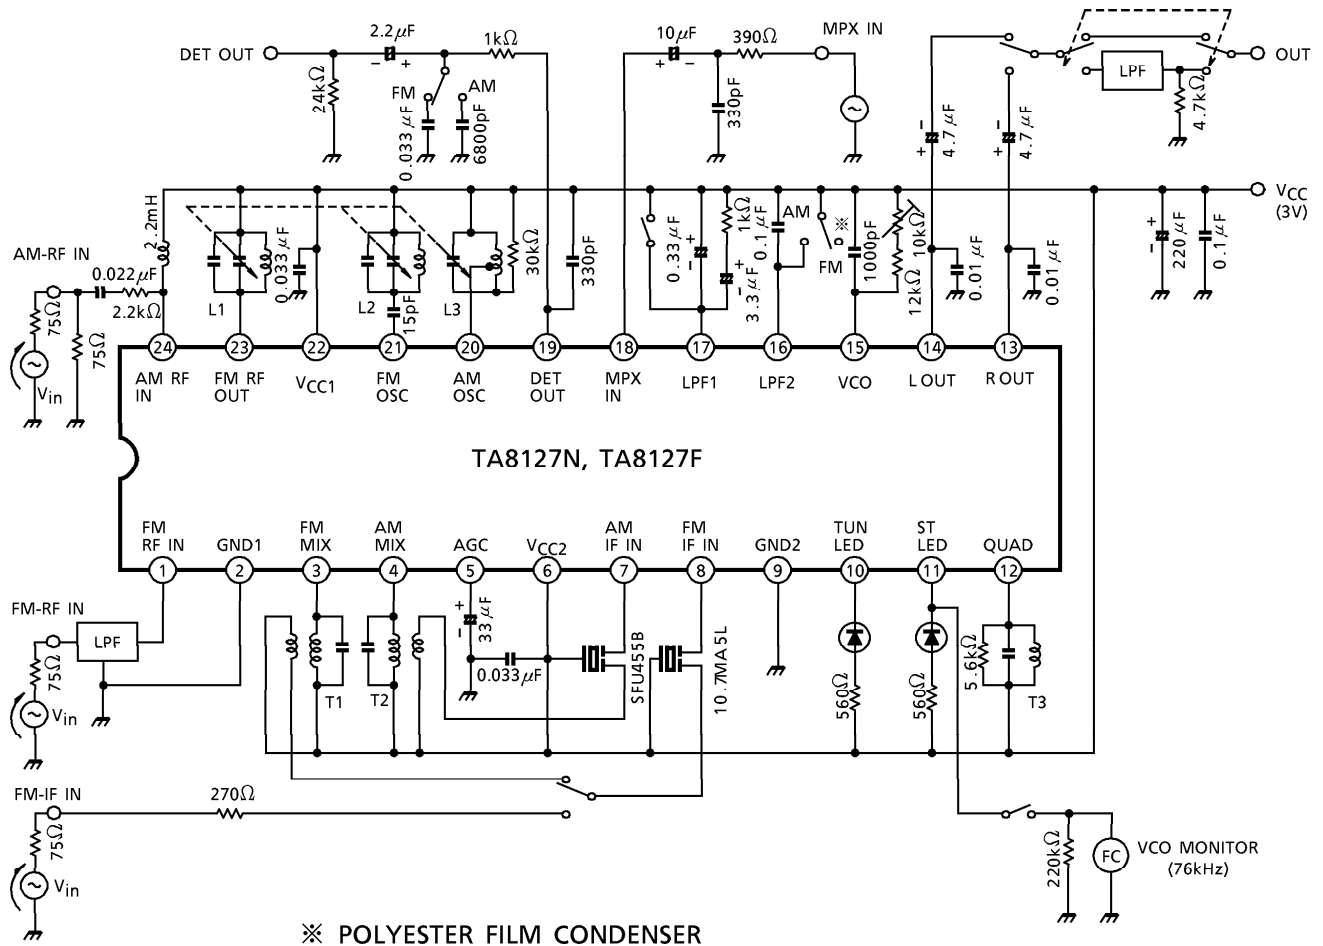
DET OUT
2.2$\mu$F
1k$\Omega$
24k$\Omega$
FM
AM
0.033 $\mu$F
6800pF
10$\mu$F
390$\Omega$
MPX IN
330pF
OUT
LPF
4.7k$\Omega$
4.7 $\mu$F
4.7 $\mu$F
V$_{CC}$
(3V)
AM-RF IN
2.2mH
0.022$\mu$F
2.2k$\Omega$
75$\Omega$
75$\Omega$
V$_{in}$
0.033 $\mu$F
L1
L2
15pF
L3
30k$\Omega$
330pF
0.33 $\mu$F
1k$\Omega$
3.3 $\mu$F
0.1 $\mu$F
AM
FM
※
1000pF
12k$\Omega$
10k$\Omega$
0.01 $\mu$F
0.01 $\mu$F
220 $\mu$F
0.1 $\mu$F

24 AM RF IN
23 FM RF OUT
22 V$_{CC1}$
21 FM OSC
20 AM OSC
19 DET OUT
18 MPX IN
17 LPF1
16 LPF2
15 VCO
14 L OUT
13 R OUT

TA8127N, TA8127F

1 FM RF IN
2 GND1
3 FM MIX
4 AM MIX
5 AGC
6 V$_{CC2}$
7 AM IF IN
8 FM IF IN
9 GND2
10 TUN LED
11 ST LED
12 QUAD

FM-RF IN
LPF
75$\Omega$
V$_{in}$
T1
T2
33 $\mu$F
0.033$\mu$F
SFU455B
10.7MA5L
560$\Omega$
560$\Omega$
5.6k$\Omega$
T3
FM-IF IN
270$\Omega$
75$\Omega$
V$_{in}$
220k$\Omega$
FC
VCO MONITOR
(76kHz)

※ POLYESTER FILM CONDENSER